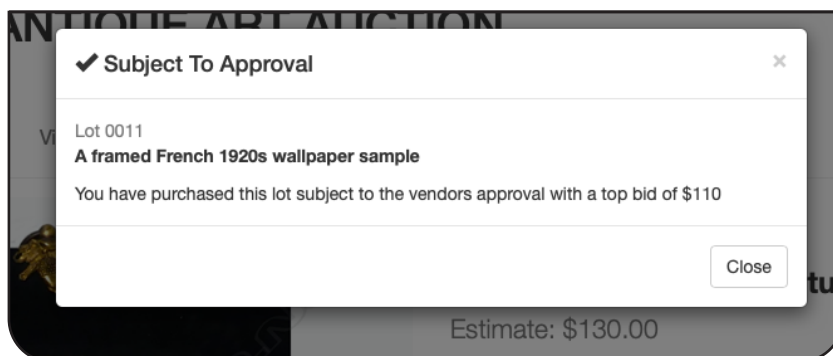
ANTIQUE ART AUCTION

✔ Subject To Approval

×

Vi

Lot 0011

**A framed French 1920s wallpaper sample**

You have purchased this lot subject to the vendors approval with a top bid of $110

Close

tu

Estimate: $130.00